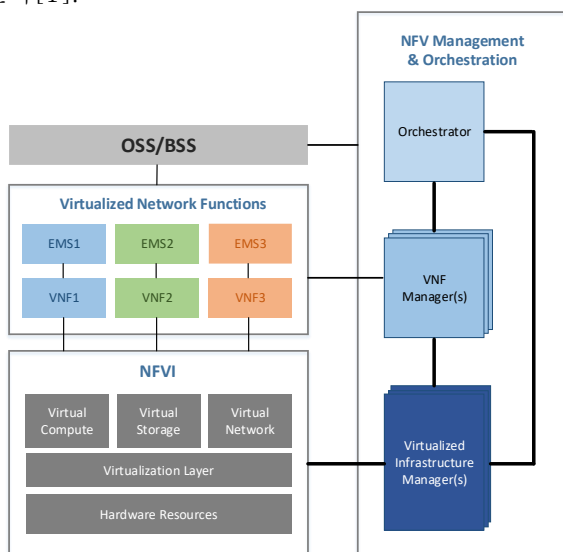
[1].

NFV Management & Orchestration

OSS/BSS

Orchestrator

Virtualized Network Functions

EMS1
EMS2
EMS3

VNF1
VNF2
VNF3

VNF Manager(s)

NFVI

Virtual Compute
Virtual Storage
Virtual Network

Virtualization Layer

Hardware Resources

Virtualized Infrastructure Manager(s)